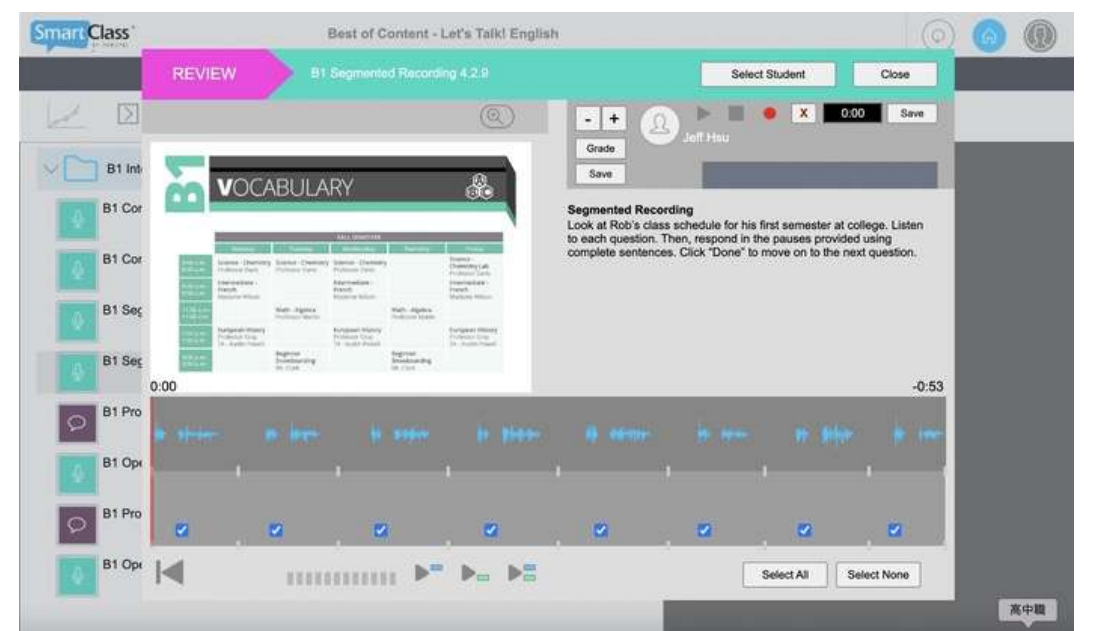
SmartClass

Best of Content - Let's Talk! English

REVIEW

B1 Segmented Recording 4.2.9

Select Student

Close

B1 Int

B1 Cor

B1 Cor

B1 Seg

B1 Seg

B1 Pro

B1 Ope

B1 Pro

B1 Ope

B1

VOCABULARY

FALL SEMESTER

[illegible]

0:00

-0:53

- +

Grade

Save

Jeff Hsu

X

0:00

Save

Segmented Recording
Look at Rob's class schedule for his first semester at college. Listen to each question. Then, respond in the pauses provided using complete sentences. Click "Done" to move on to the next question.

Select All

Select None

高中職